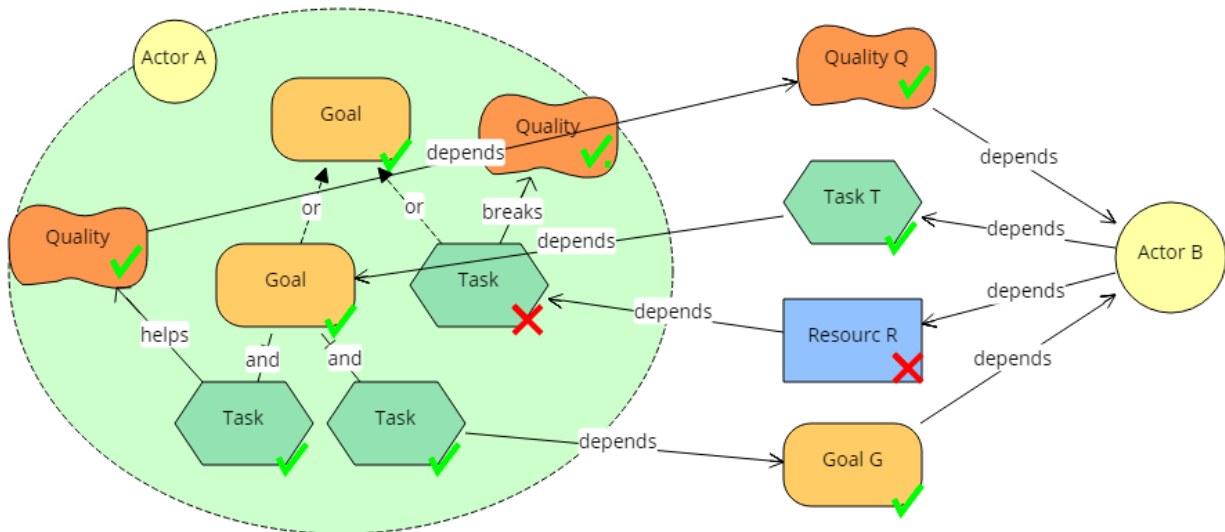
Actor A

Goal

Quality

depends

Quality Q

depends

or

or

breaks

Task T

Quality

depends

depends

Actor B

Goal

Task

depends

depends

helps

and

and

Resourc R

depends

Task

Task

depends

Goal G